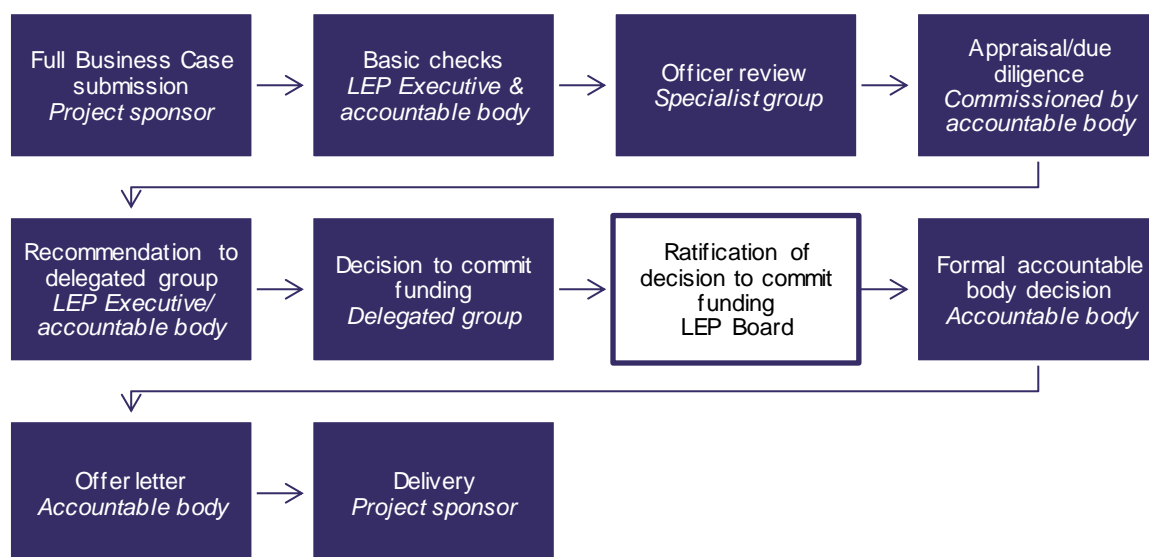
Full Business Case submission
Project sponsor

Basic checks
LEP Executive & accountable body

Officer review
Specialist group

Appraisal/due diligence
Commissioned by accountable body

Recommendation to delegated group
LEP Executive/ accountable body

Decision to commit funding
Delegated group

Ratification of decision to commit funding
LEP Board

Formal accountable body decision
Accountable body

Offer letter
Accountable body

Delivery
Project sponsor